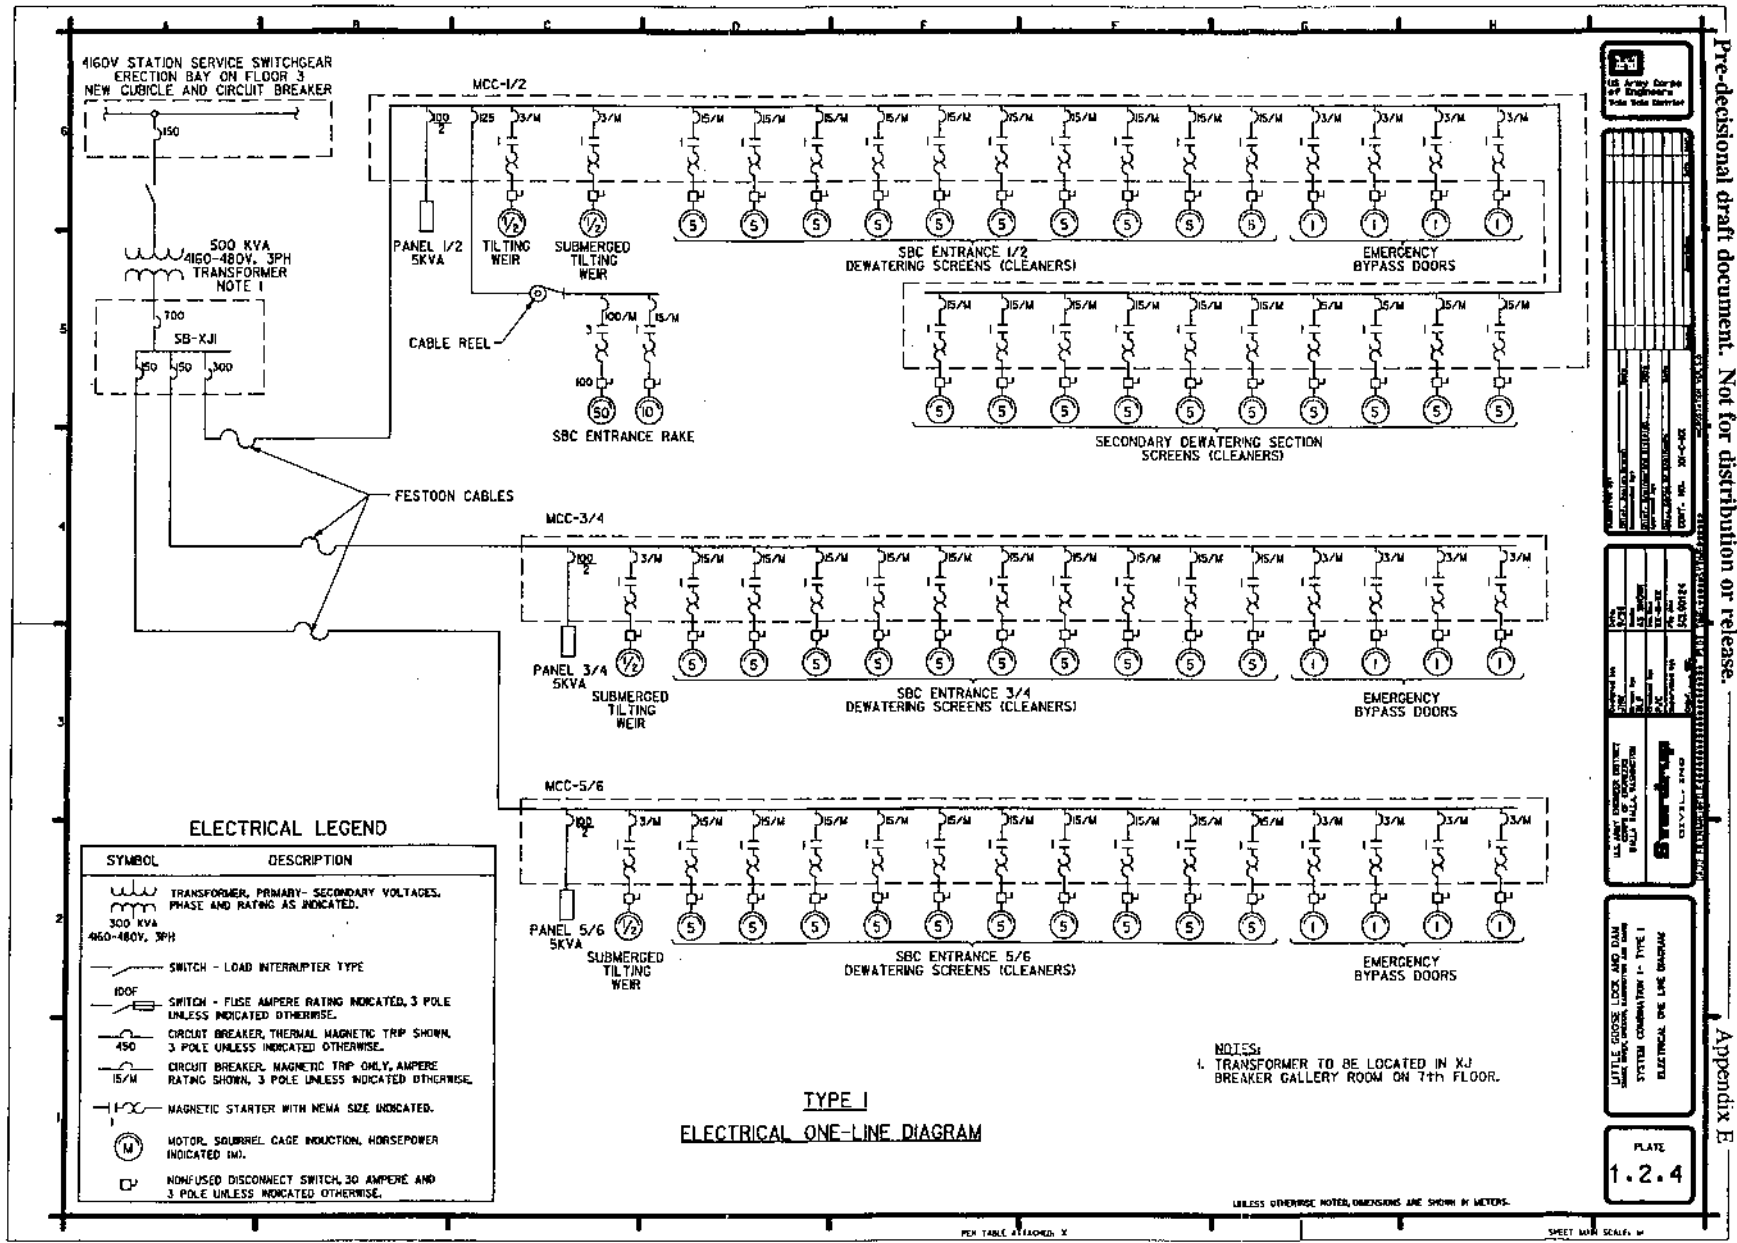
Pre-decisional draft document. Not for distribution or release.

A B C D E F G H

4160V STATION SERVICE SWITCHGEAR ERECTION BAY ON FLOOR 3 NEW CUBICLE AND CIRCUIT BREAKER

150

500 KVA 4160-480V, 3PH TRANSFORMER NOTE 1

700
SB-XJI
150 150 300

MCC-1/2

100/2 125 3/M 3/M 15/M 15/M 15/M 15/M 15/M 15/M 15/M 15/M 15/M 15/M 3/M 3/M 3/M 3/M

PANEL 1/2 5KVA

1/2 TILTING WEIR

1/2 SUBMERGED TILTING WEIR

5 5 5 5 5 5 5 5 5 5

SBC ENTRANCE 1/2 DEWATERING SCREENS (CLEANERS)

1 1 1 1

EMERGENCY BYPASS DOORS

CABLE REEL

100/M 15/M
3
100
50 10

SBC ENTRANCE RAKE

15/M 15/M 15/M 15/M 15/M 15/M 15/M 15/M 15/M 15/M

5 5 5 5 5 5 5 5 5 5

SECONDARY DEWATERING SECTION SCREENS (CLEANERS)

FESTOON CABLES

MCC-3/4

100/2 3/M 15/M 15/M 15/M 15/M 15/M 15/M 15/M 15/M 15/M 15/M 3/M 3/M 3/M 3/M

PANEL 3/4 5KVA

1/2 SUBMERGED TILTING WEIR

5 5 5 5 5 5 5 5 5 5

SBC ENTRANCE 3/4 DEWATERING SCREENS (CLEANERS)

1 1 1 1

EMERGENCY BYPASS DOORS

MCC-5/6

100/2 3/M 15/M 15/M 15/M 15/M 15/M 15/M 15/M 15/M 15/M 15/M 3/M 3/M 3/M 3/M

PANEL 5/6 5KVA

1/2 SUBMERGED TILTING WEIR

5 5 5 5 5 5 5 5 5 5

SBC ENTRANCE 5/6 DEWATERING SCREENS (CLEANERS)

1 1 1 1

EMERGENCY BYPASS DOORS

ELECTRICAL LEGEND

| SYMBOL | DESCRIPTION |
|---|---|
| 300 KVA 4160-480V, 3PH | TRANSFORMER, PRIMARY- SECONDARY VOLTAGES, PHASE AND RATING AS INDICATED. |
| | SWITCH - LOAD INTERRUPTER TYPE |
| 100F | SWITCH - FUSE AMPERE RATING INDICATED, 3 POLE UNLESS INDICATED OTHERWISE. |
| 450 | CIRCUIT BREAKER, THERMAL MAGNETIC TRIP SHOWN, 3 POLE UNLESS INDICATED OTHERWISE. |
| 15/M | CIRCUIT BREAKER, MAGNETIC TRIP ONLY, AMPERE RATING SHOWN, 3 POLE UNLESS INDICATED OTHERWISE. |
| 1 | MAGNETIC STARTER WITH NEMA SIZE INDICATED. |
| M | MOTOR, SQUIRREL CAGE INDUCTION, HORSEPOWER INDICATED (M). |
| | NONFUSED DISCONNECT SWITCH, 30 AMPERE AND 3 POLE UNLESS INDICATED OTHERWISE. |

TYPE I

ELECTRICAL ONE-LINE DIAGRAM

NOTES:
1. TRANSFORMER TO BE LOCATED IN XJ BREAKER GALLERY ROOM ON 7th FLOOR.

UNLESS OTHERWISE NOTED, DIMENSIONS ARE SHOWN IN METERS.

PEN TABLE ATTACHED: X

SHEET MAIN SCALE: W

US Army Corps of Engineers Walla Walla District

LITTLE GOOSE LOCK AND DAM

SYSTEM COMBINATION 1 - TYPE I

ELECTRICAL ONE LINE DIAGRAM

PLATE
1.2.4

Appendix E